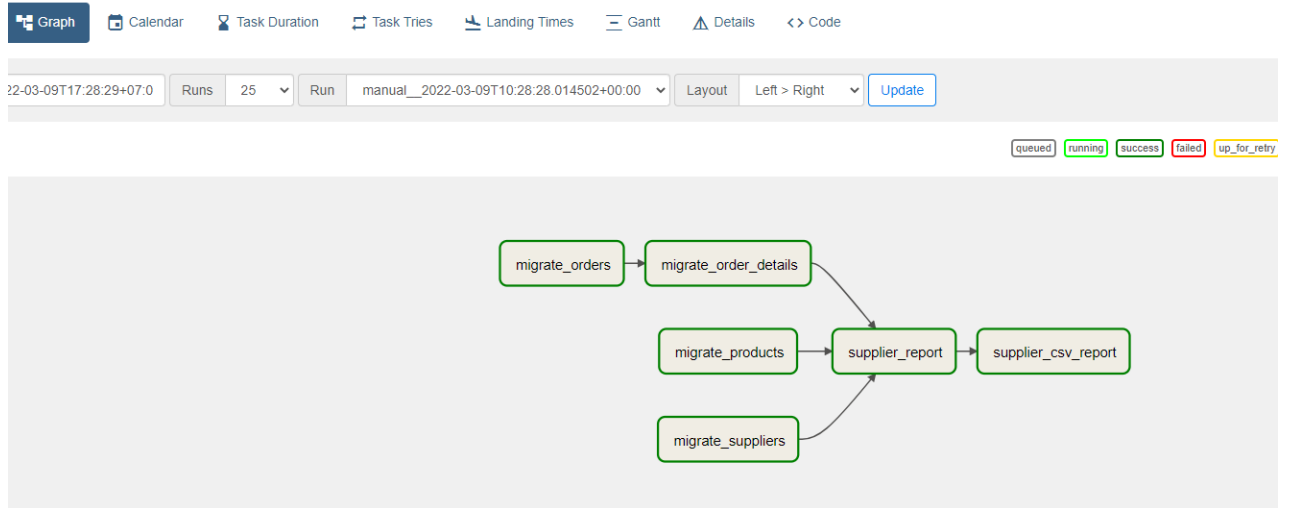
Graph Calendar Task Duration Task Tries Landing Times Gantt Details <> Code

22-03-09T17:28:29+07:0 Runs 25 Run manual__2022-03-09T10:28:28.014502+00:00 Layout Left > Right Update

queued running success failed up_for_retry

migrate_orders
migrate_order_details
migrate_products
supplier_report
supplier_csv_report
migrate_suppliers